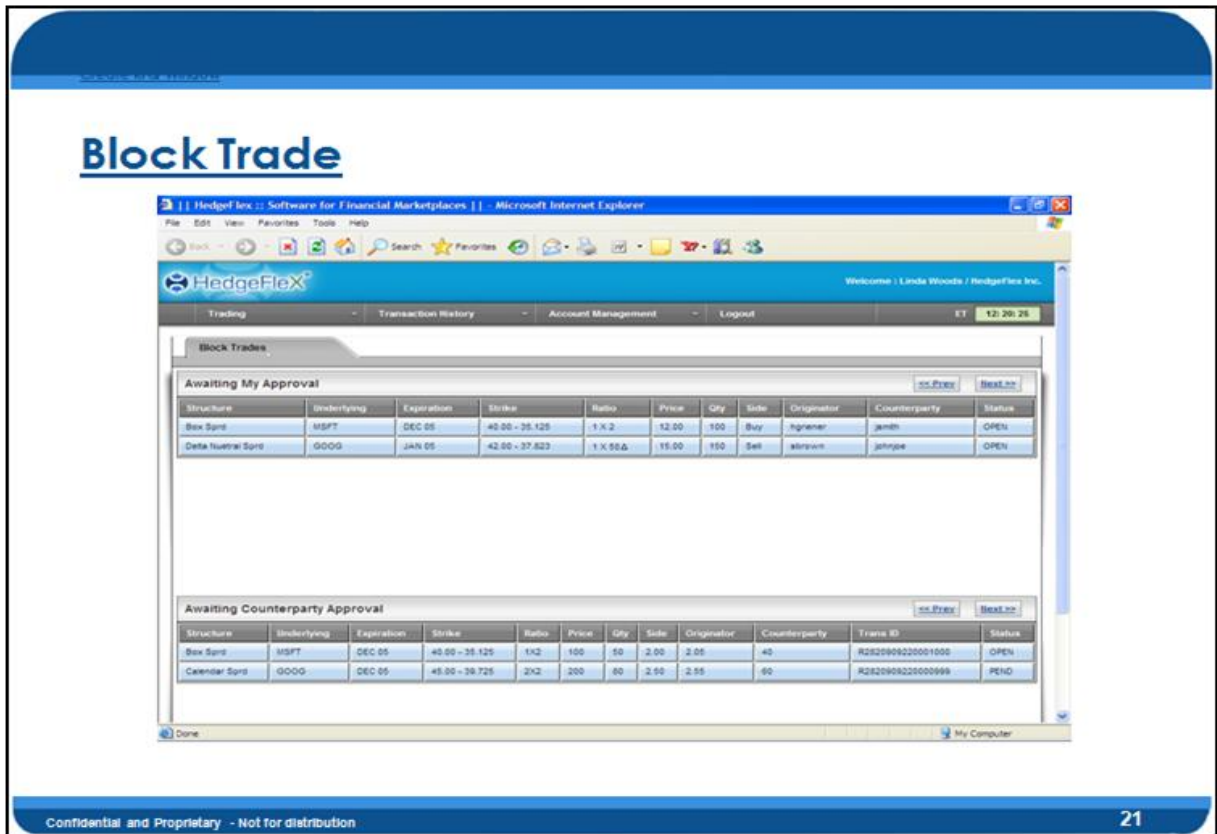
Block Trade

|| HedgeFlex :: Software for Financial Marketplaces || - Microsoft Internet Explorer

File Edit View Favorites Tools Help

Back Search Favorites

HedgeFlex

Welcome : Linda Woods / HedgeFlex Inc.

Trading | Transaction History | Account Management | Logout | ET 12:20:25

Block Trades

Awaiting My Approval

<< Prev | Next >>

| Structure | Underlying | Expiration | Strike | Ratio | Price | Qty | Side | Originator | Counterparty | Status |
|---|---|---|---|---|---|---|---|---|---|---|
| Box Sprd | MSFT | DEC 05 | 40.00 - 35.125 | 1 X 2 | 12.00 | 100 | Buy | hgriener | jsmith | OPEN |
| Delta Nuetral Sprd | GOOG | JAN 05 | 42.00 - 37.623 | 1 X 50Δ | 15.00 | 150 | Sell | abrown | johndoe | OPEN |

Awaiting Counterparty Approval

<< Prev | Next >>

| Structure | Underlying | Expiration | Strike | Ratio | Price | Qty | Side | Originator | Counterparty | Trans ID | Status |
|---|---|---|---|---|---|---|---|---|---|---|---|
| Box Sprd | MSFT | DEC 05 | 40.00 - 35.125 | 1X2 | 100 | 50 | 2.00 | 2.05 | 40 | R28209092200001000 | OPEN |
| Calendar Sprd | GOOG | DEC 05 | 45.00 - 39.725 | 2X2 | 200 | 60 | 2.50 | 2.55 | 60 | R28209092200000999 | PEND |

Done

My Computer

Confidential and Proprietary - Not for distribution

21